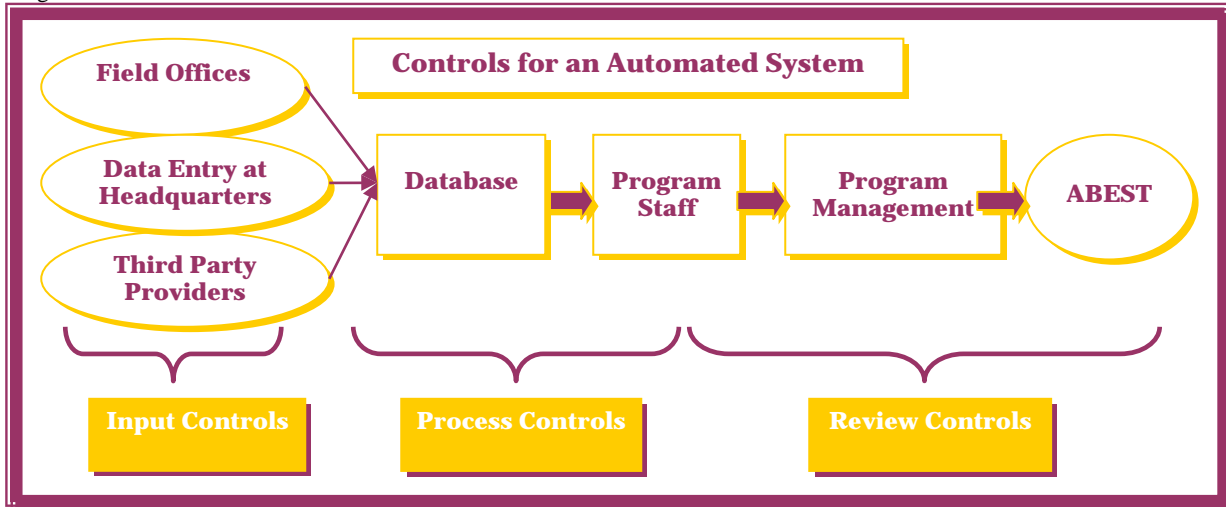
Controls for an Automated System

Field Offices

Data Entry at Headquarters

Third Party Providers

Database

Program Staff

Program Management

ABEST

Input Controls

Process Controls

Review Controls